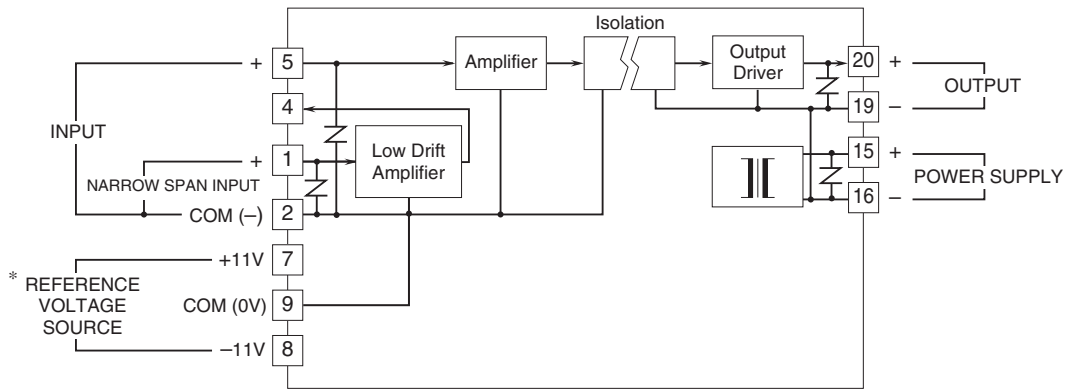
Isolation

Amplifier

Output Driver

+ 5

4

INPUT

+ 1

Low Drift Amplifier

NARROW SPAN INPUT

COM (–) 2

+11V 7

* REFERENCE VOLTAGE SOURCE

COM (0V) 9

–11V 8

20 +

19 –

OUTPUT

15 +

16 –

POWER SUPPLY